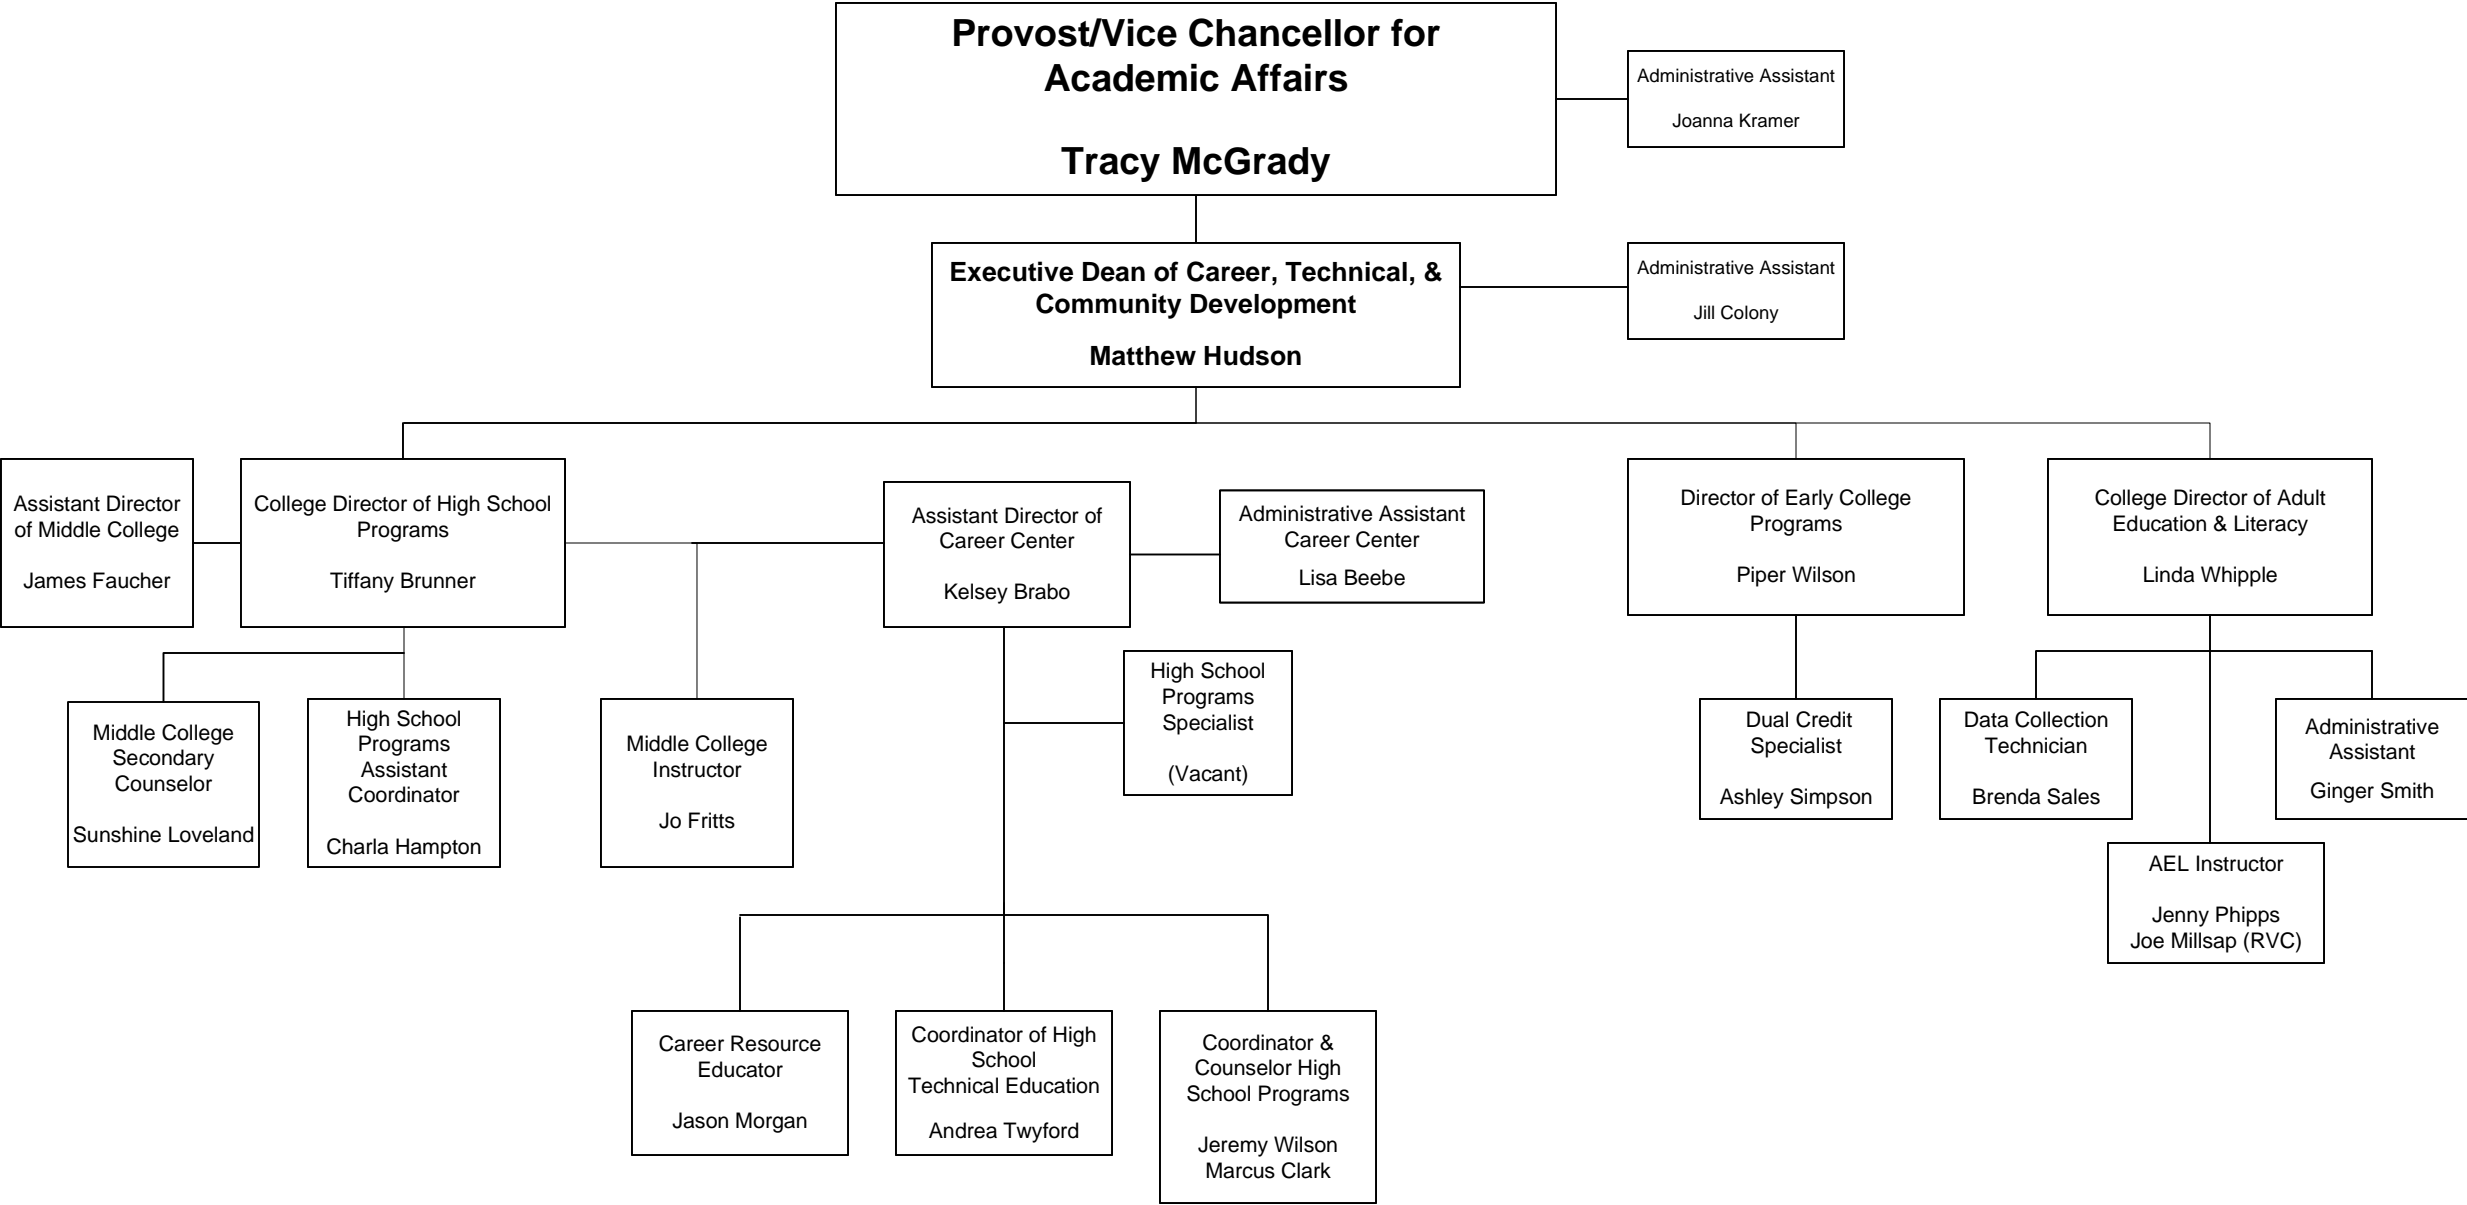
Provost/Vice Chancellor for Academic Affairs

Tracy McGrady

Administrative Assistant

Joanna Kramer

Executive Dean of Career, Technical, & Community Development

Matthew Hudson

Administrative Assistant

Jill Colony

Assistant Director of Middle College

James Faucher

College Director of High School Programs

Tiffany Brunner

Assistant Director of Career Center

Kelsey Brabo

Administrative Assistant Career Center

Lisa Beebe

Director of Early College Programs

Piper Wilson

College Director of Adult Education & Literacy

Linda Whipple

Middle College Secondary Counselor

Sunshine Loveland

High School Programs Assistant Coordinator

Charla Hampton

Middle College Instructor

Jo Fritts

High School Programs Specialist

(Vacant)

Dual Credit Specialist

Ashley Simpson

Data Collection Technician

Brenda Sales

Administrative Assistant

Ginger Smith

AEL Instructor

Jenny Phipps
Joe Millsap (RVC)

Career Resource Educator

Jason Morgan

Coordinator of High School Technical Education

Andrea Twyford

Coordinator & Counselor High School Programs

Jeremy Wilson
Marcus Clark